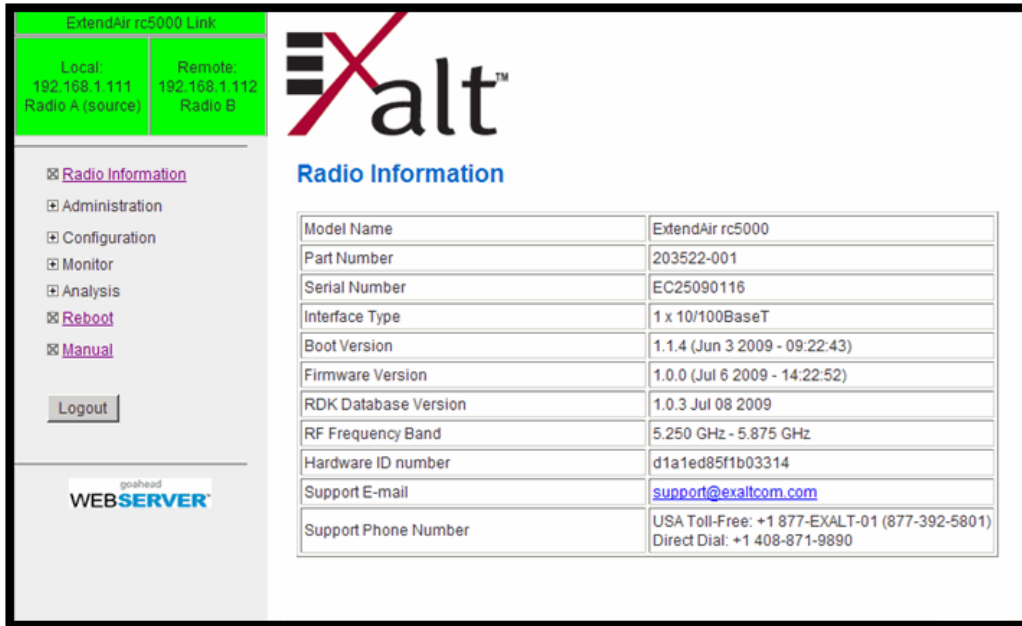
ExtendAir rc5000 Link

Local:
192.168.1.111
Radio A (source)

Remote:
192.168.1.112
Radio B

⊠ Radio Information
⊞ Administration
⊞ Configuration
⊞ Monitor
⊞ Analysis
⊠ Reboot
⊠ Manual

Logout

goahead
WEBSERVER

Xalt™

Radio Information

| Model Name | ExtendAir rc5000 |
|---|---|
| Part Number | 203522-001 |
| Serial Number | EC25090116 |
| Interface Type | 1 x 10/100BaseT |
| Boot Version | 1.1.4 (Jun 3 2009 - 09:22:43) |
| Firmware Version | 1.0.0 (Jul 6 2009 - 14:22:52) |
| RDK Database Version | 1.0.3 Jul 08 2009 |
| RF Frequency Band | 5.250 GHz - 5.875 GHz |
| Hardware ID number | d1a1ed85f1b03314 |
| Support E-mail | support@exaltcom.com |
| Support Phone Number | USA Toll-Free: +1 877-EXALT-01 (877-392-5801) Direct Dial: +1 408-871-9890 |